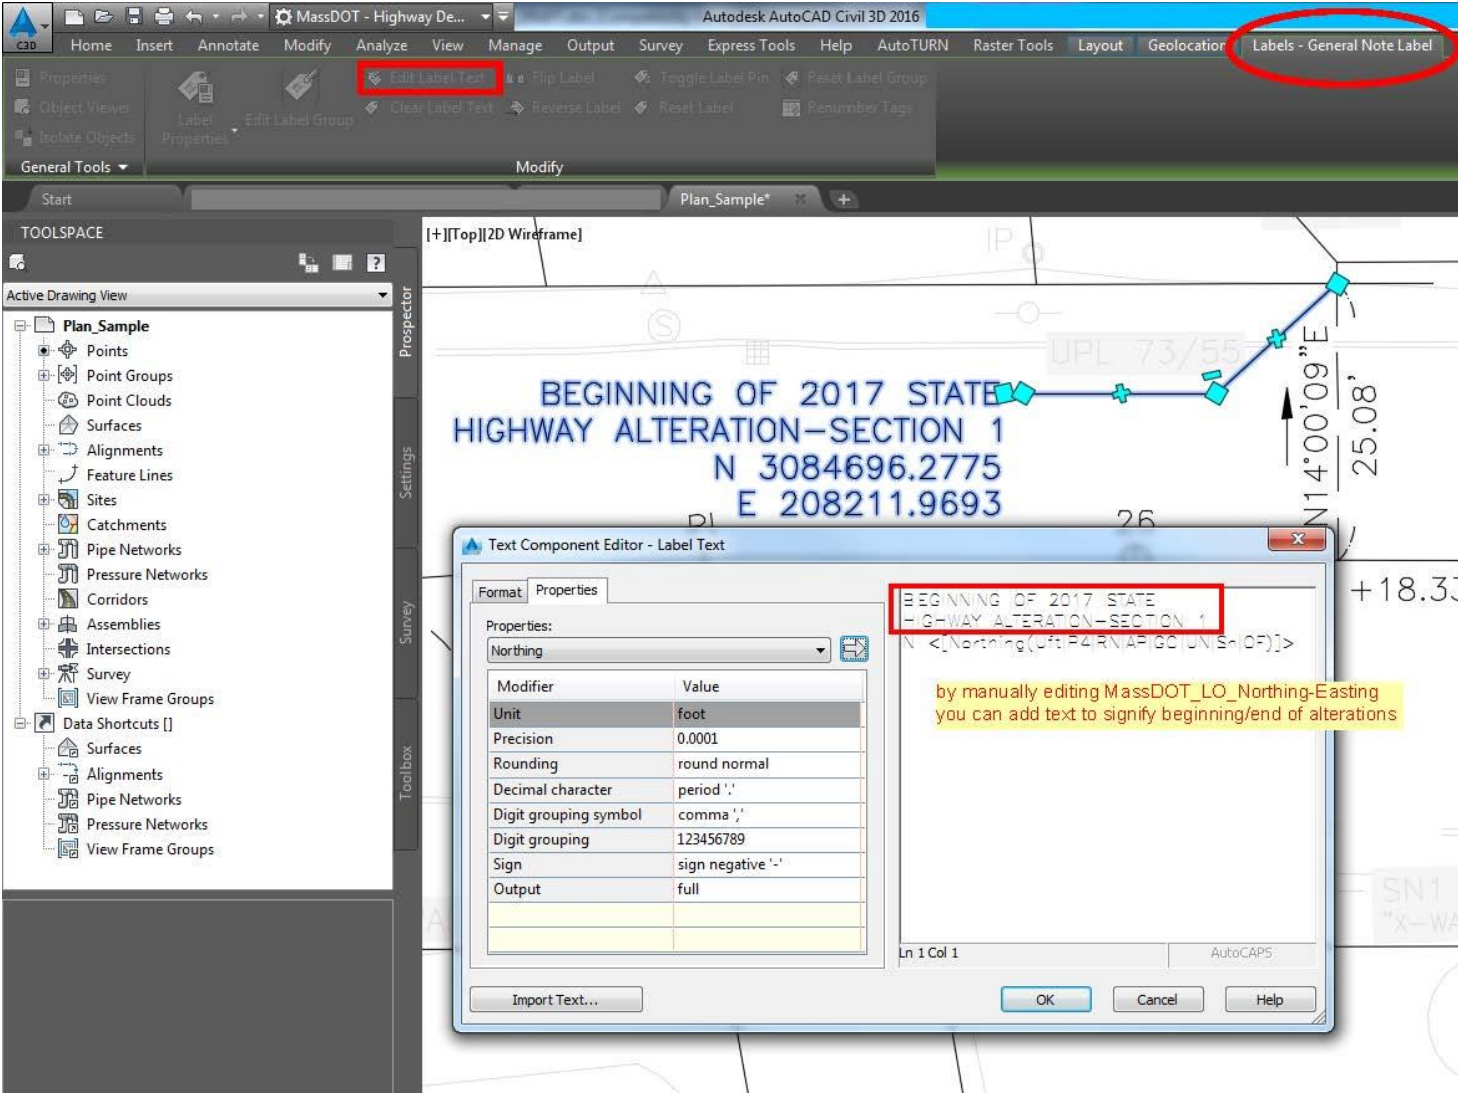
C3D MassDOT - Highway De... Autodesk AutoCAD Civil 3D 2016

Home Insert Annotate Modify Analyze View Manage Output Survey Express Tools Help AutoTURN Raster Tools Layout Geolocation Labels - General Note Label

Properties
Object Viewer
Isolate Objects
Label Properties
Edit Label Group
Edit Label Text
Clear Label Text
Flip Label
Reverse Label
Toggle Label Pin
Reset Label
Reset Label Group
Renumber Tags

General Tools
Modify

Start
Plan_Sample*

TOOLSPACE
Active Drawing View
Plan_Sample
Points
Point Groups
Point Clouds
Surfaces
Alignments
Feature Lines
Sites
Catchments
Pipe Networks
Pressure Networks
Corridors
Assemblies
Intersections
Survey
View Frame Groups
Data Shortcuts []
Surfaces
Alignments
Pipe Networks
Pressure Networks
View Frame Groups

Prospector
Settings
Survey
Toolbox

[+][Top][2D Wireframe]

IP
UPL 73/55
BEGINNING OF 2017 STATE HIGHWAY ALTERATION–SECTION 1
N 3084696.2775
E 208211.9693
N14°00'09"E
25.08'
26
+18.3
SN1
"X–WA

Text Component Editor - Label Text
Format Properties
Properties:
Northing

| Modifier | Value |
|---|---|
| Unit | foot |
| Precision | 0.0001 |
| Rounding | round normal |
| Decimal character | period '.' |
| Digit grouping symbol | comma ',' |
| Digit grouping | 123456789 |
| Sign | sign negative '-' |
| Output | full |

BEGINNING OF 2017 STATE
HIGHWAY ALTERATION–SECTION 1
N <[Northing(Uft|P4|RN|AP|GC|UN|Sn|OF)]>

by manually editing MassDOT_LO_Northing-Easting you can add text to signify beginning/end of alterations

Ln 1 Col 1
AutoCAPS

Import Text... OK Cancel Help